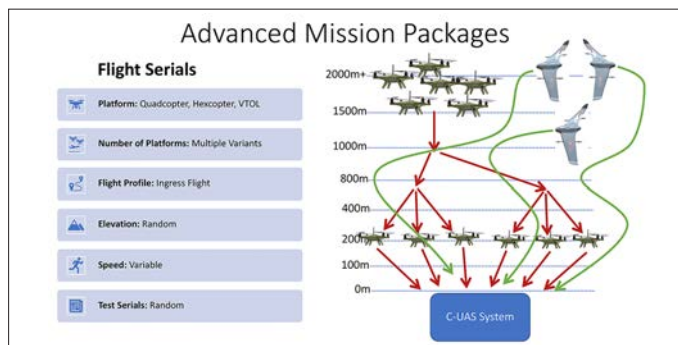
Advanced Mission Packages

Flight Serials

Platform: Quadcopter, Hexcopter, VTOL

Number of Platforms: Multiple Variants

Flight Profile: Ingress Flight

Elevation: Random

Speed: Variable

Test Serials: Random

2000m+

1500m

1000m

800m

400m

200m

100m

0m

C-UAS System